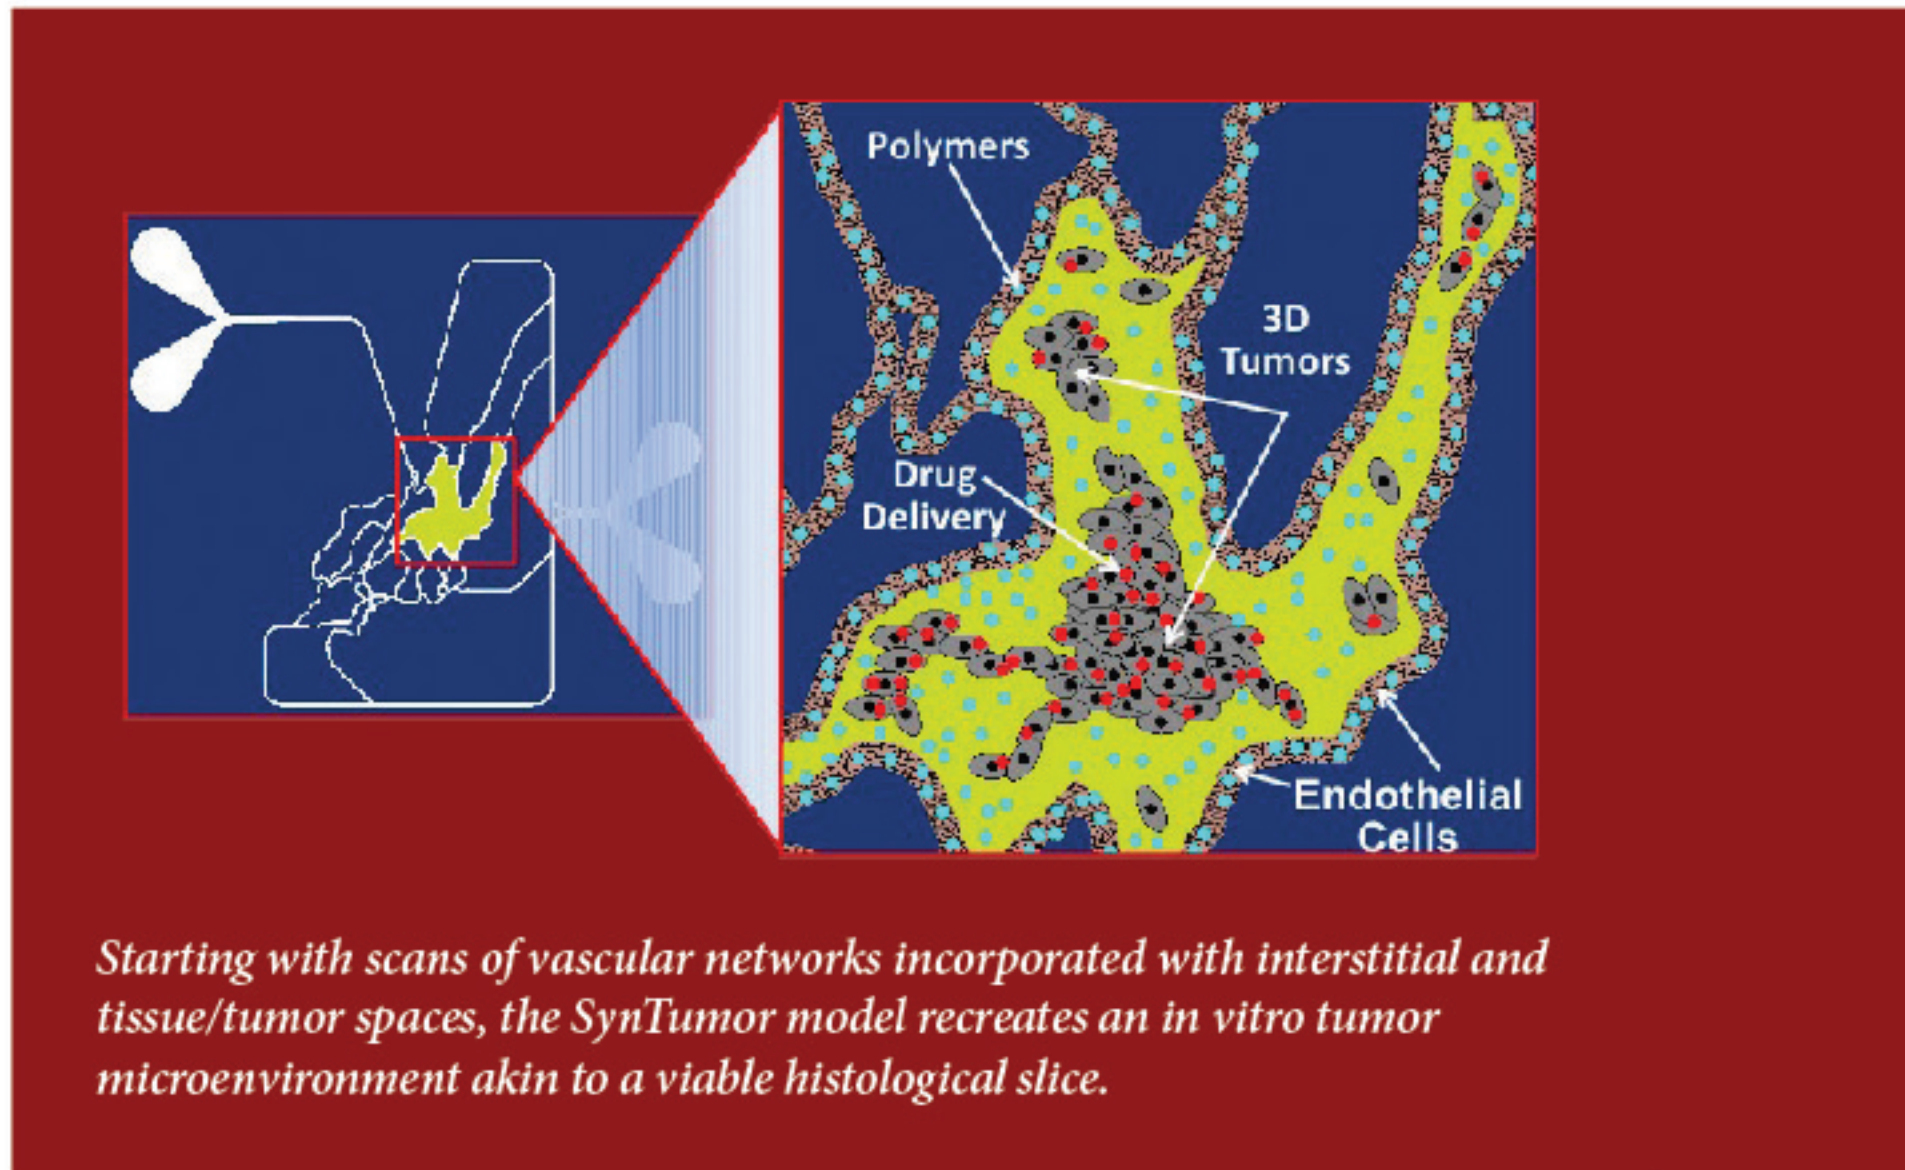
Polymers

3D Tumors

Drug Delivery

Endothelial Cells

Starting with scans of vascular networks incorporated with interstitial and tissue/tumor spaces, the SynTumor model recreates an in vitro tumor microenvironment akin to a viable histological slice.